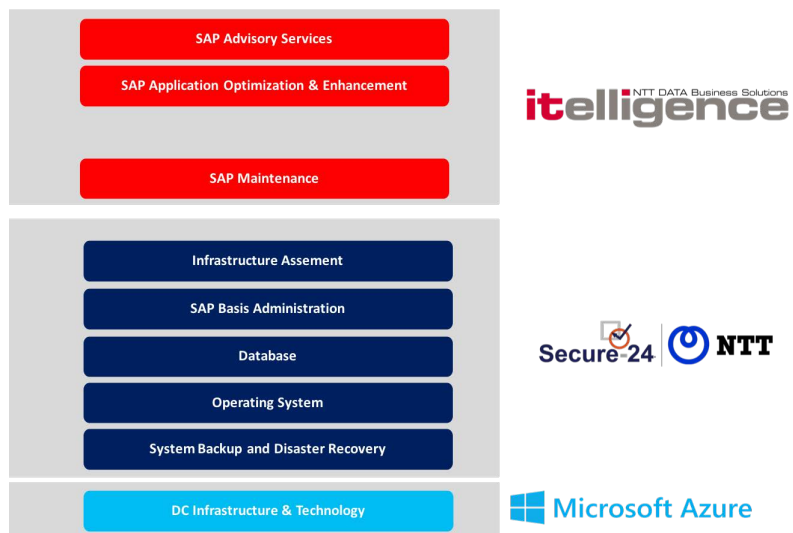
SAP Advisory Services

SAP Application Optimization & Enhancement

SAP Maintenance

itelligence
NTT DATA Business Solutions

Infrastructure Assement

SAP Basis Administration

Database

Operating System

System Backup and Disaster Recovery

Secure-24

NTT

DC Infrastructure & Technology

Microsoft Azure